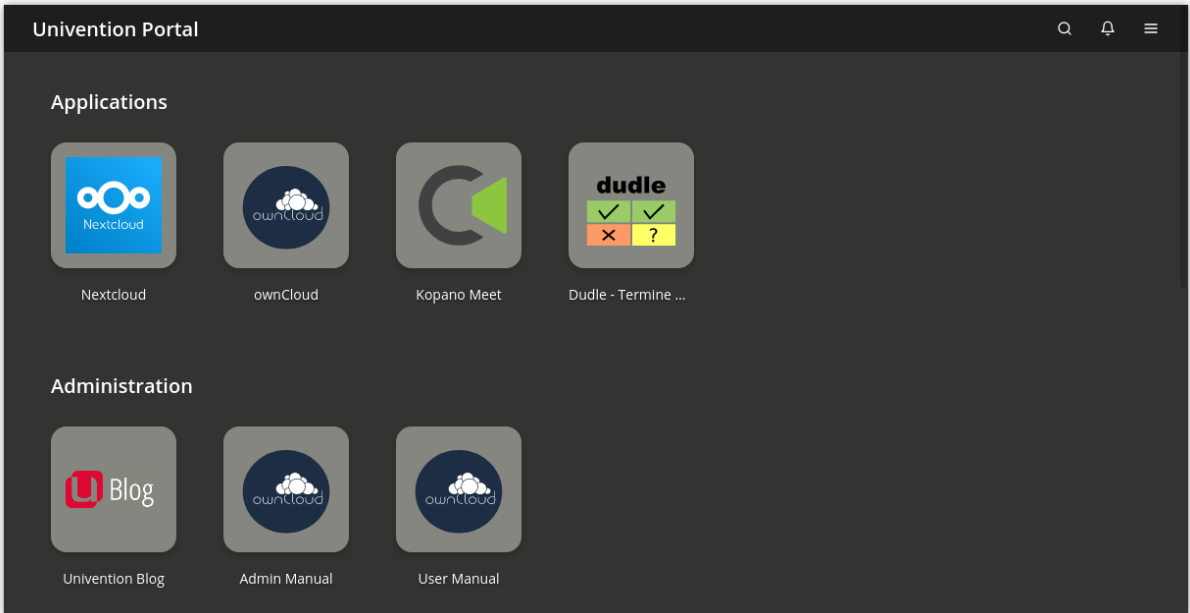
Univention Portal

Applications

Nextcloud
Nextcloud

ownCloud
ownCloud

Kopano Meet

dudle
✓ ✓
× ?
Dudle - Termine ...

Administration

U Blog
Univention Blog

ownCloud
Admin Manual

ownCloud
User Manual